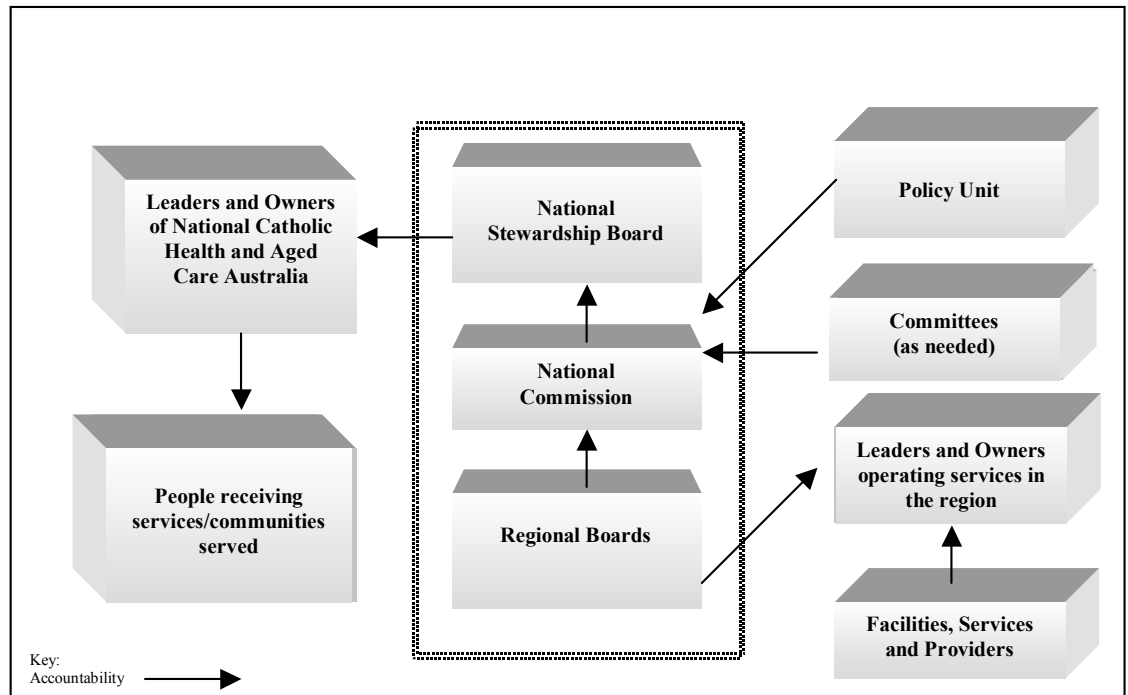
Leaders and Owners of National Catholic Health and Aged Care Australia

People receiving services/communities served

National Stewardship Board

National Commission

Regional Boards

Policy Unit

Committees (as needed)

Leaders and Owners operating services in the region

Facilities, Services and Providers

Key:
Accountability